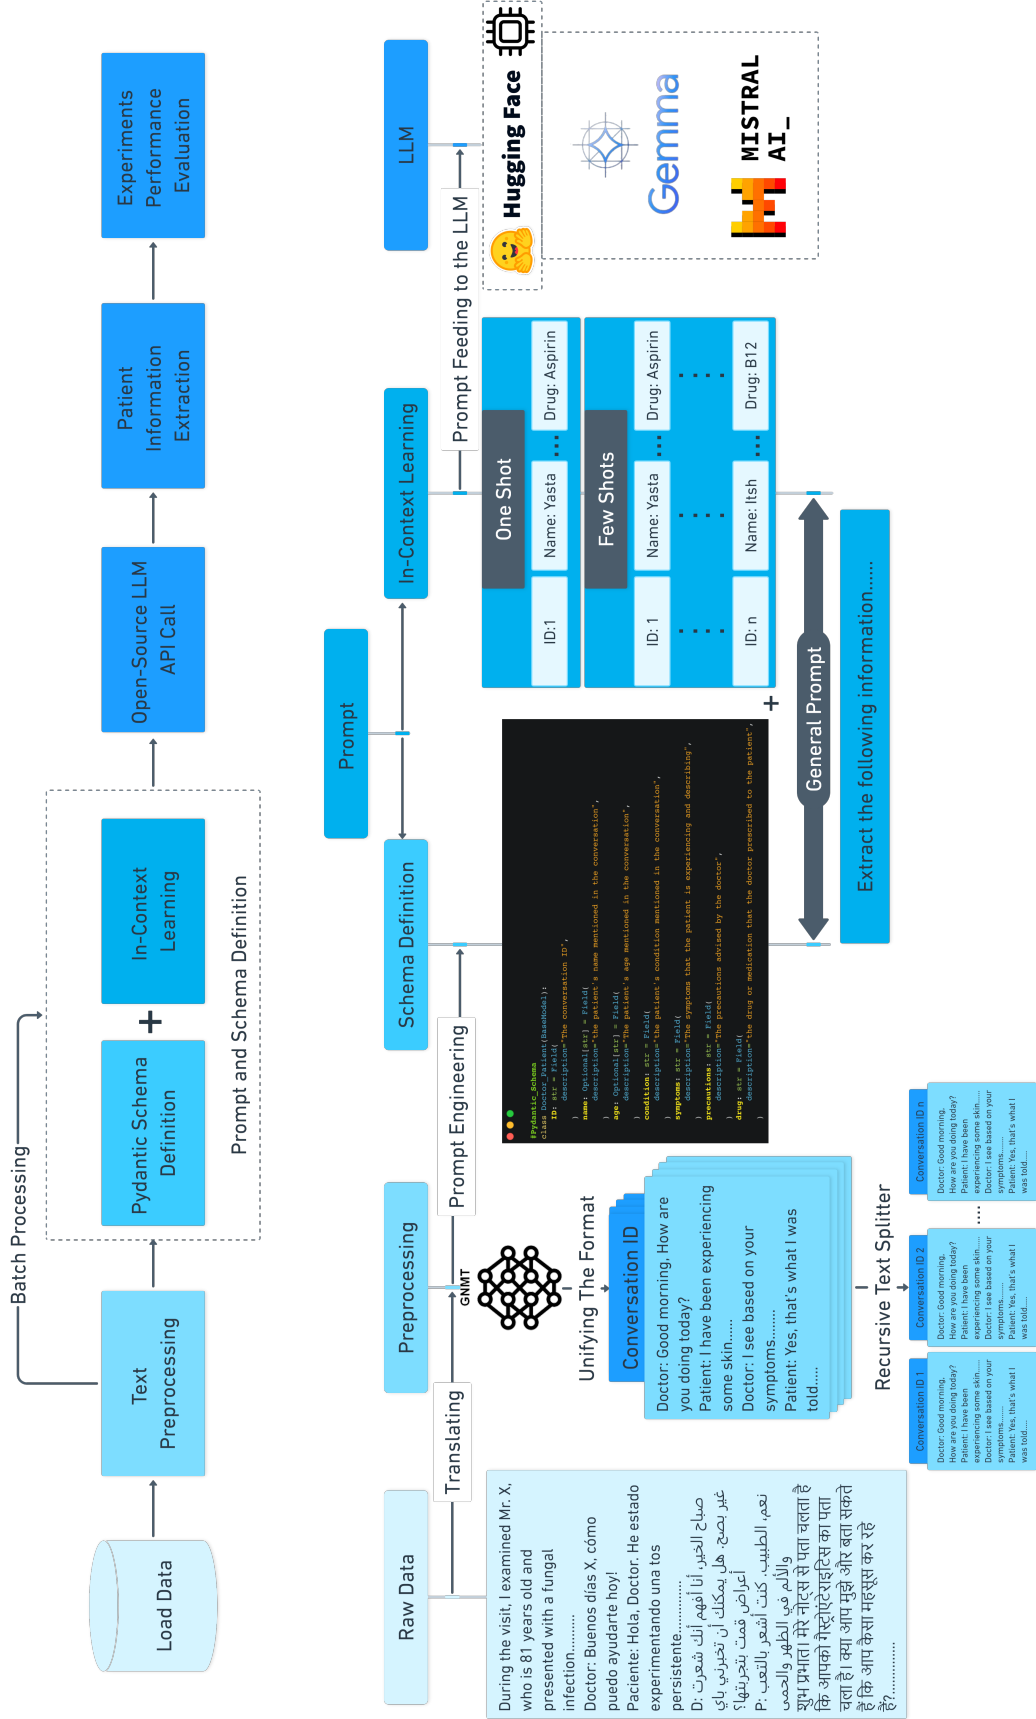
Load Data

Text Preprocessing

Pydantic Schema Definition

+

In-Context Learning

Prompt and Schema Definition

Batch Processing

Open-Source LLM API Call

Patient Information Extraction

Experiments Performance Evaluation

Raw Data

During the visit, I examined Mr. X, who is 81 years old and presented with a fungal infection.........
Doctor: Buenos días X, cómo puedo ayudarte hoy?
Paciente: Hola, Doctor. He estado experimentando una tos persistente..........
D: صباح الخير، أنا أفهم أنك شعرت غير بصح. هل يمكنك أن تخبرني بأي أعراض قمت بتجربتها؟
P: نعم، الطبيب. كنت أشعر بالتعب والألم في الظهر والحمى
शुभ प्रभात! मैंने नोट्स से पता चलता है कि आपको गैस्ट्रोएंटेराइटिस का पता चला है। क्या आप मुझे और बता सकते हैं कि आप कैसा महसूस कर रहे हैं?..........

Translating

GNMT

Preprocessing

Unifying The Format

Conversation ID
Doctor: Good morning. How are you doing today?
Patient: I have been experiencing some skin......
Doctor: I see based on your symptoms.......
Patient: Yes, that's what I was told....

Recursive Text Splitter

Conversation ID 1
Doctor: Good morning. How are you doing today?
Patient: I have been experiencing some skin.....
Doctor: I see based on your symptoms.......
Patient: Yes, that's what I was told....

Conversation ID 2
Doctor: Good morning. How are you doing today?
Patient: I have been experiencing some skin.....
Doctor: I see based on your symptoms.......
Patient: Yes, that's what I was told....

Conversation ID n
Doctor: Good morning. How are you doing today?
Patient: I have been experiencing some skin.....
Doctor: I see based on your symptoms.......
Patient: Yes, that's what I was told....

Prompt Engineering

Schema Definition

#Pydantic Schema
class DoctorPatient(BaseModel):
ID: str = Field(
description="The conversation ID",
)
name: Optional[str] = Field(
description="the patient's name mentioned in the conversation",
)
age: Optional[str] = Field(
description="The patient's age mentioned in the conversation",
)
condition: str = Field(
description="the patient's condition mentioned in the conversation",
)
symptoms: str = Field(
description="The symptoms that the patient is experiencing and describing",
)
precautions: str = Field(
description="The precautions advised by the doctor",
)
drug: str = Field(
description="the drug or medication that the doctor prescribed to the patient",
)

Prompt

In-Context Learning

One Shot
ID:1 | Name: Yasta | ... | Drug: Aspirin

Few Shots
ID: 1 | Name: Yasta | ... | Drug: Aspirin
ID: n | Name: Itsh | ... | Drug: B12

+

General Prompt

Extract the following information......

Prompt Feeding to the LLM

LLM

Hugging Face

Gemma

MISTRAL AI_